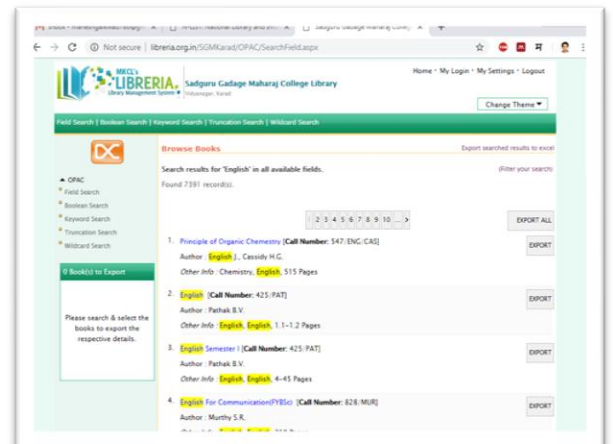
Inbox - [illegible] | N-LIST: National Library and In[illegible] | Sadguru Gadage Maharaj Colle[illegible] | +

Not secure | libreria.org.in/SGMKarad/OPAC/SearchField.aspx

MKCL's LIBRERIA Library Management System

Sadguru Gadage Maharaj College Library
Vidyanagar, Karad

Home · My Login · My Settings · Logout

Change Theme

Field Search | Boolean Search | Keyword Search | Truncation Search | Wildcard Search

OPAC
Field Search
Boolean Search
Keyword Search
Truncation Search
Wildcard Search

0 Book(s) to Export

Please search & select the books to export the respective details.

Browse Books

Export searched results to excel

Search results for 'English' in all available fields.

(Filter your search)

Found 7391 record(s).

1 2 3 4 5 6 7 8 9 10 ... >

EXPORT ALL

1. Principle of Organic Chemistry [Call Number: 547/ENG/CAS]
Author : English J., Cassidy H.G.
Other Info : Chemistry, English, 515 Pages
EXPORT

2. English [Call Number: 425/PAT]
Author : Pathak B.V.
Other Info : English, English, 1.1-1.2 Pages
EXPORT

3. English Semester I [Call Number: 425/PAT]
Author : Pathak B.V.
Other Info : English, English, 4-45 Pages
EXPORT

4. English For Communication(FYBSc) [Call Number: 828/MUR]
Author : Murthy S.R.
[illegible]
EXPORT